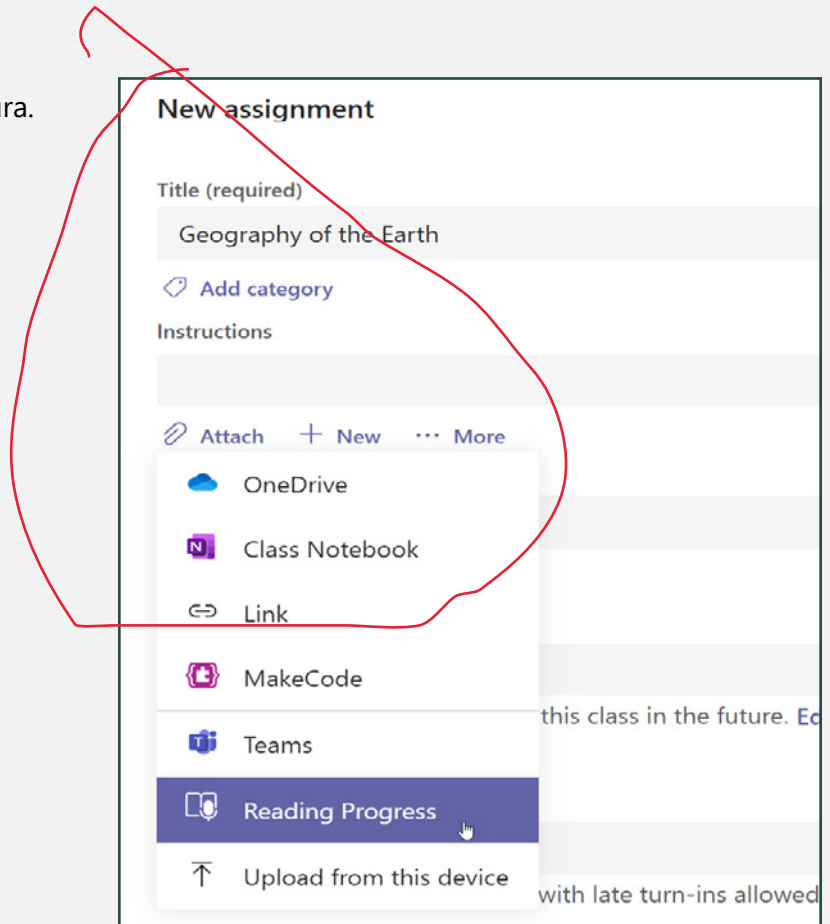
ra.

New assignment

Title (required)

Geography of the Earth

Add category

Instructions

Attach + New ··· More

OneDrive

Class Notebook

Link

MakeCode

this class in the future. Ed

Teams

Reading Progress

Upload from this device

with late turn-ins allowed